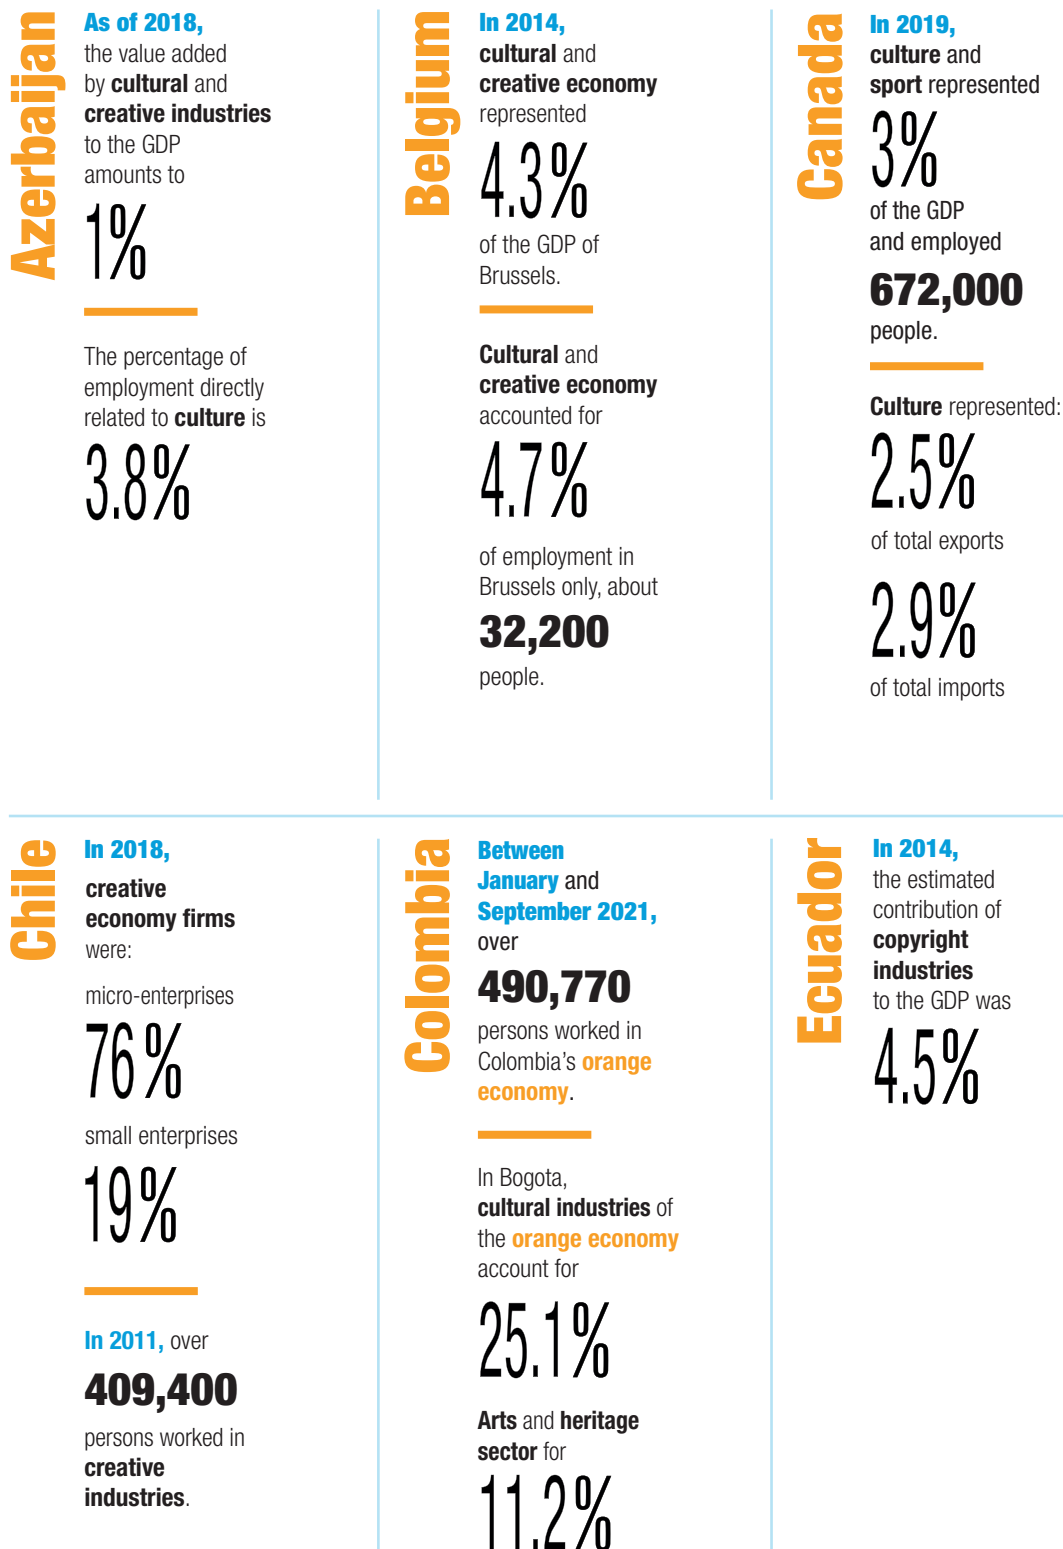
Azerbaijan

As of 2018, the value added by cultural and creative industries to the GDP amounts to

1%

The percentage of employment directly related to culture is

3.8%

Belgium

In 2014, cultural and creative economy represented

4.3%

of the GDP of Brussels.

Cultural and creative economy accounted for

4.7%

of employment in Brussels only, about

32,200

people.

Canada

In 2019, culture and sport represented

3%

of the GDP and employed

672,000

people.

Culture represented:

2.5%

of total exports

2.9%

of total imports

Chile

In 2018, creative economy firms were:

micro-enterprises

76%

small enterprises

19%

In 2011, over

409,400

persons worked in creative industries.

Colombia

Between January and September 2021, over

490,770

persons worked in Colombia's orange economy.

In Bogota, cultural industries of the orange economy account for

25.1%

Arts and heritage sector for

11.2%

Ecuador

In 2014, the estimated contribution of copyright industries to the GDP was

4.5%